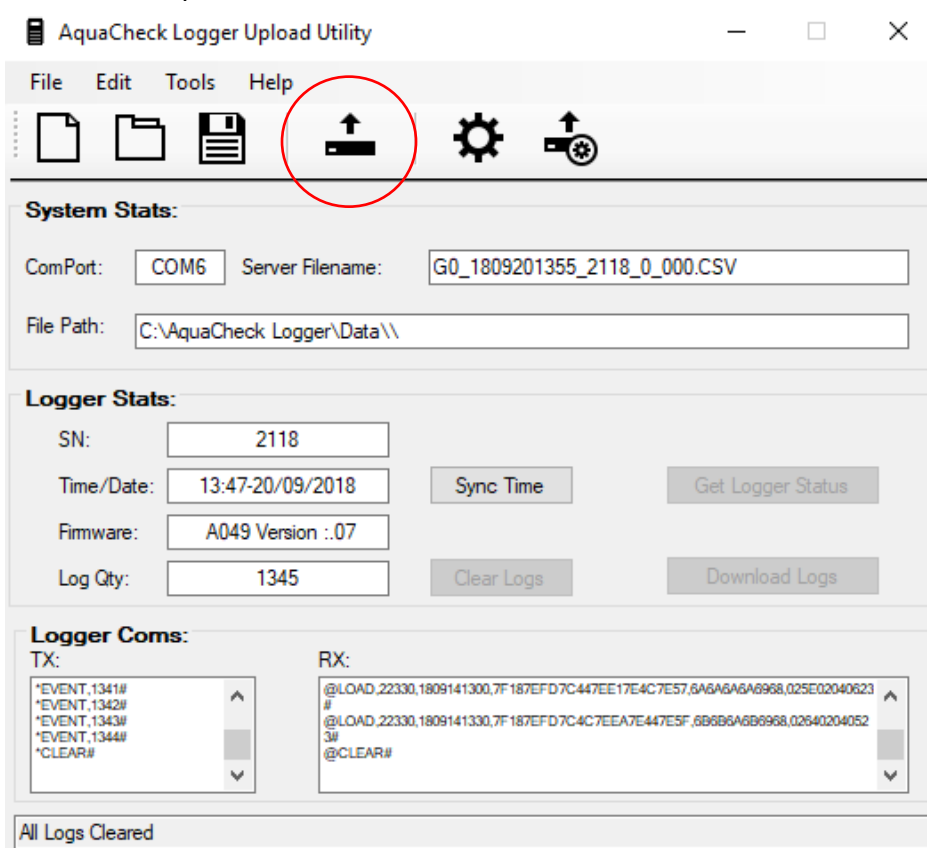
AquaCheck Logger Upload Utility

File Edit Tools Help

System Stats:

ComPort: COM6 Server Filename: G0_1809201355_2118_0_000.CSV

File Path: C:\AquaCheck Logger\Data\\

Logger Stats:

SN: 2118

Time/Date: 13:47-20/09/2018 Sync Time Get Logger Status

Firmware: A049 Version :.07

Log Qty: 1345 Clear Logs Download Logs

Logger Coms:

TX:

*EVENT,1341#
*EVENT,1342#
*EVENT,1343#
*EVENT,1344#
*CLEAR#

RX:

@LOAD,22330,1809141300,7F187EFD7C447EE17E4C7E57,6A6A6A6A6968,025E02040623#
@LOAD,22330,1809141330,7F187EFD7C4C7EEA7E447E5F,6B6B6A6B6968,026402040523#
@CLEAR#

All Logs Cleared